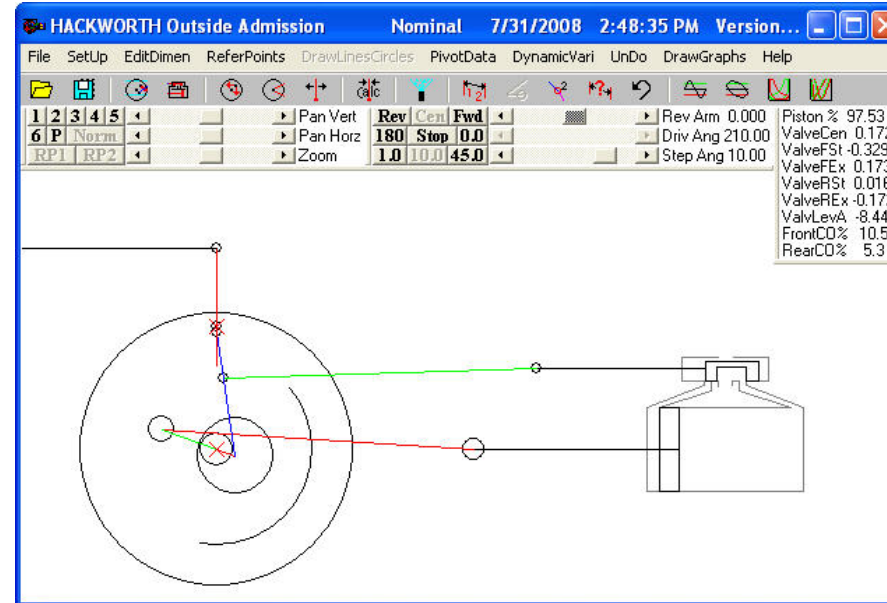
HACKWORTH Outside Admission Nominal 7/31/2008 2:48:35 PM Version...

File SetUp EditDimen ReferPoints DrawLinesCircles PivotData DynamicVari UnDo DrawGraphs Help

calc

1 2 3 4 5 Pan Vert
6 P Norm Pan Horz
RP1 RP2 Zoom

Rev Cen Fwd
180 Stop 0.0
1.0 10.0 45.0

Rev Arm 0.000
Driv Ang 210.00
Step Ang 10.00

Piston % 97.53
ValveCen 0.172
ValveFSt -0.329
ValveFEx 0.173
ValveRSt 0.016
ValveREx -0.17
ValvLevA -8.44
FrontCO% 10.5
RearCO% 5.3